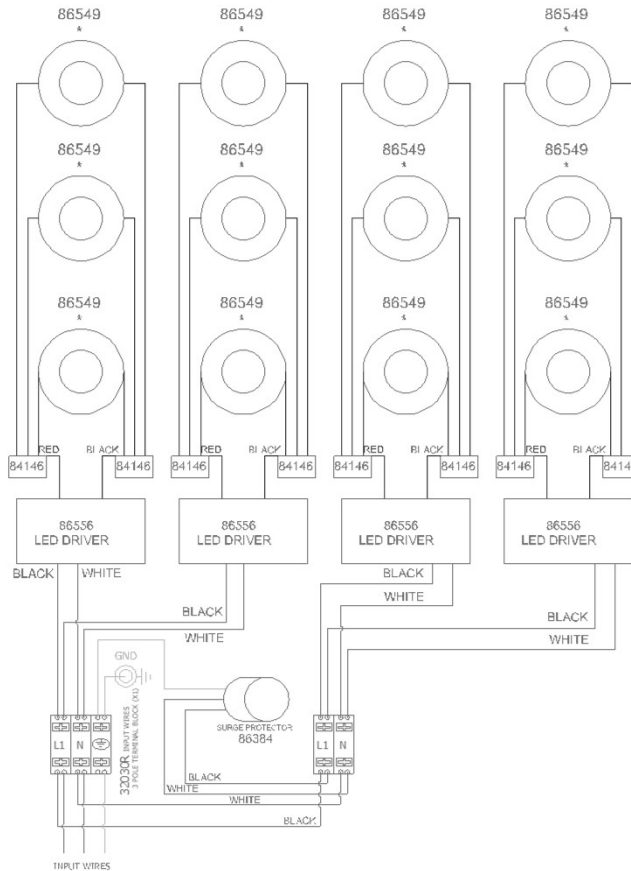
86549
*

86549
*

86549
*

86549
*

86549
*

86549
*

86549
*

86549
*

86549
*

86549
*

86549
*

86549
*

RED BLACK
84146 84146

RED BLACK
84146 84146

RED BLACK
84146 84146

RED BLACK
84146 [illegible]

86556
LED DRIVER

86556
LED DRIVER

86556
LED DRIVER

86556
LED DRIVER

BLACK WHITE

BLACK
WHITE

BLACK
WHITE

BLACK
WHITE

GND

L1 N

32030R INPUT WIRES
3 POLE TERMINAL BLOCK (X1)

SURGE PROTECTOR
86384

L1 N

BLACK
WHITE
WHITE
BLACK

INPUT WIRES